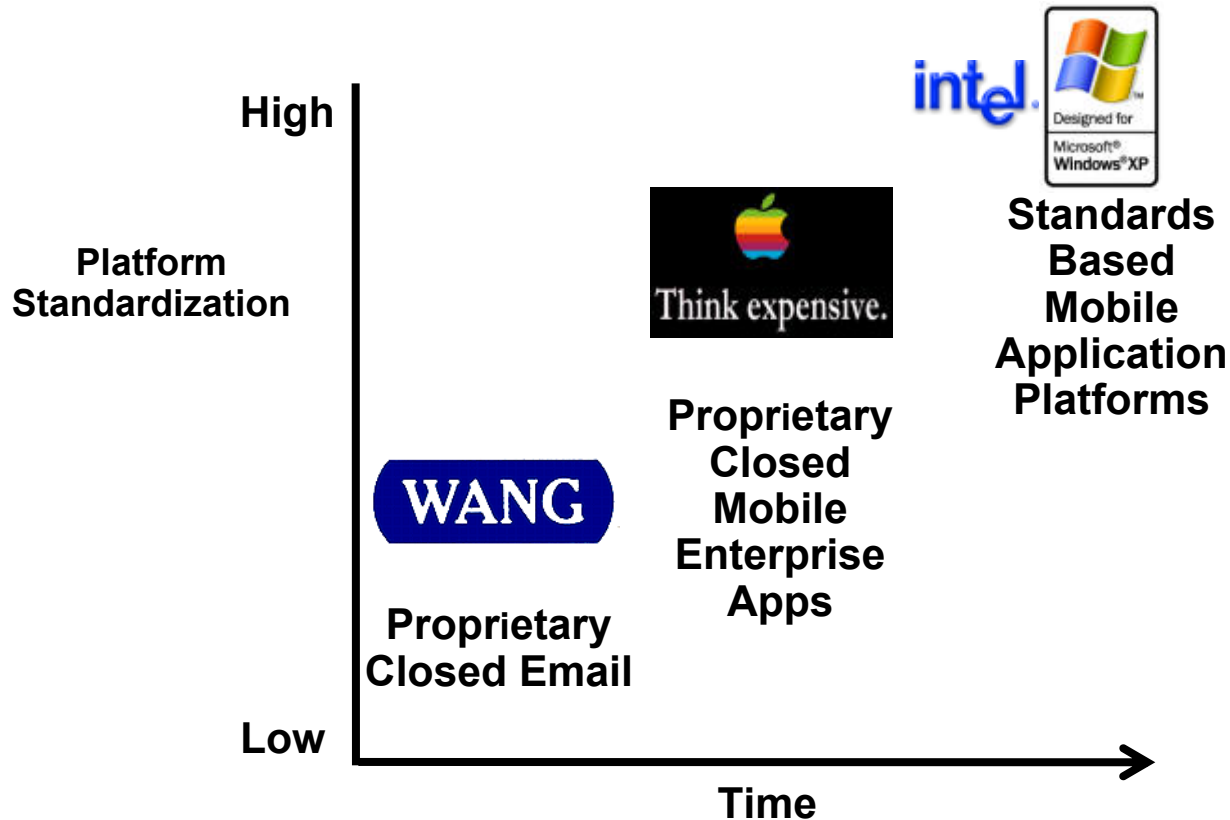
High

Platform Standardization

Low

Time

WANG

Proprietary Closed Email

Think expensive.

Proprietary Closed Mobile Enterprise Apps

intel.

Designed for Microsoft® Windows® XP

Standards Based Mobile Application Platforms